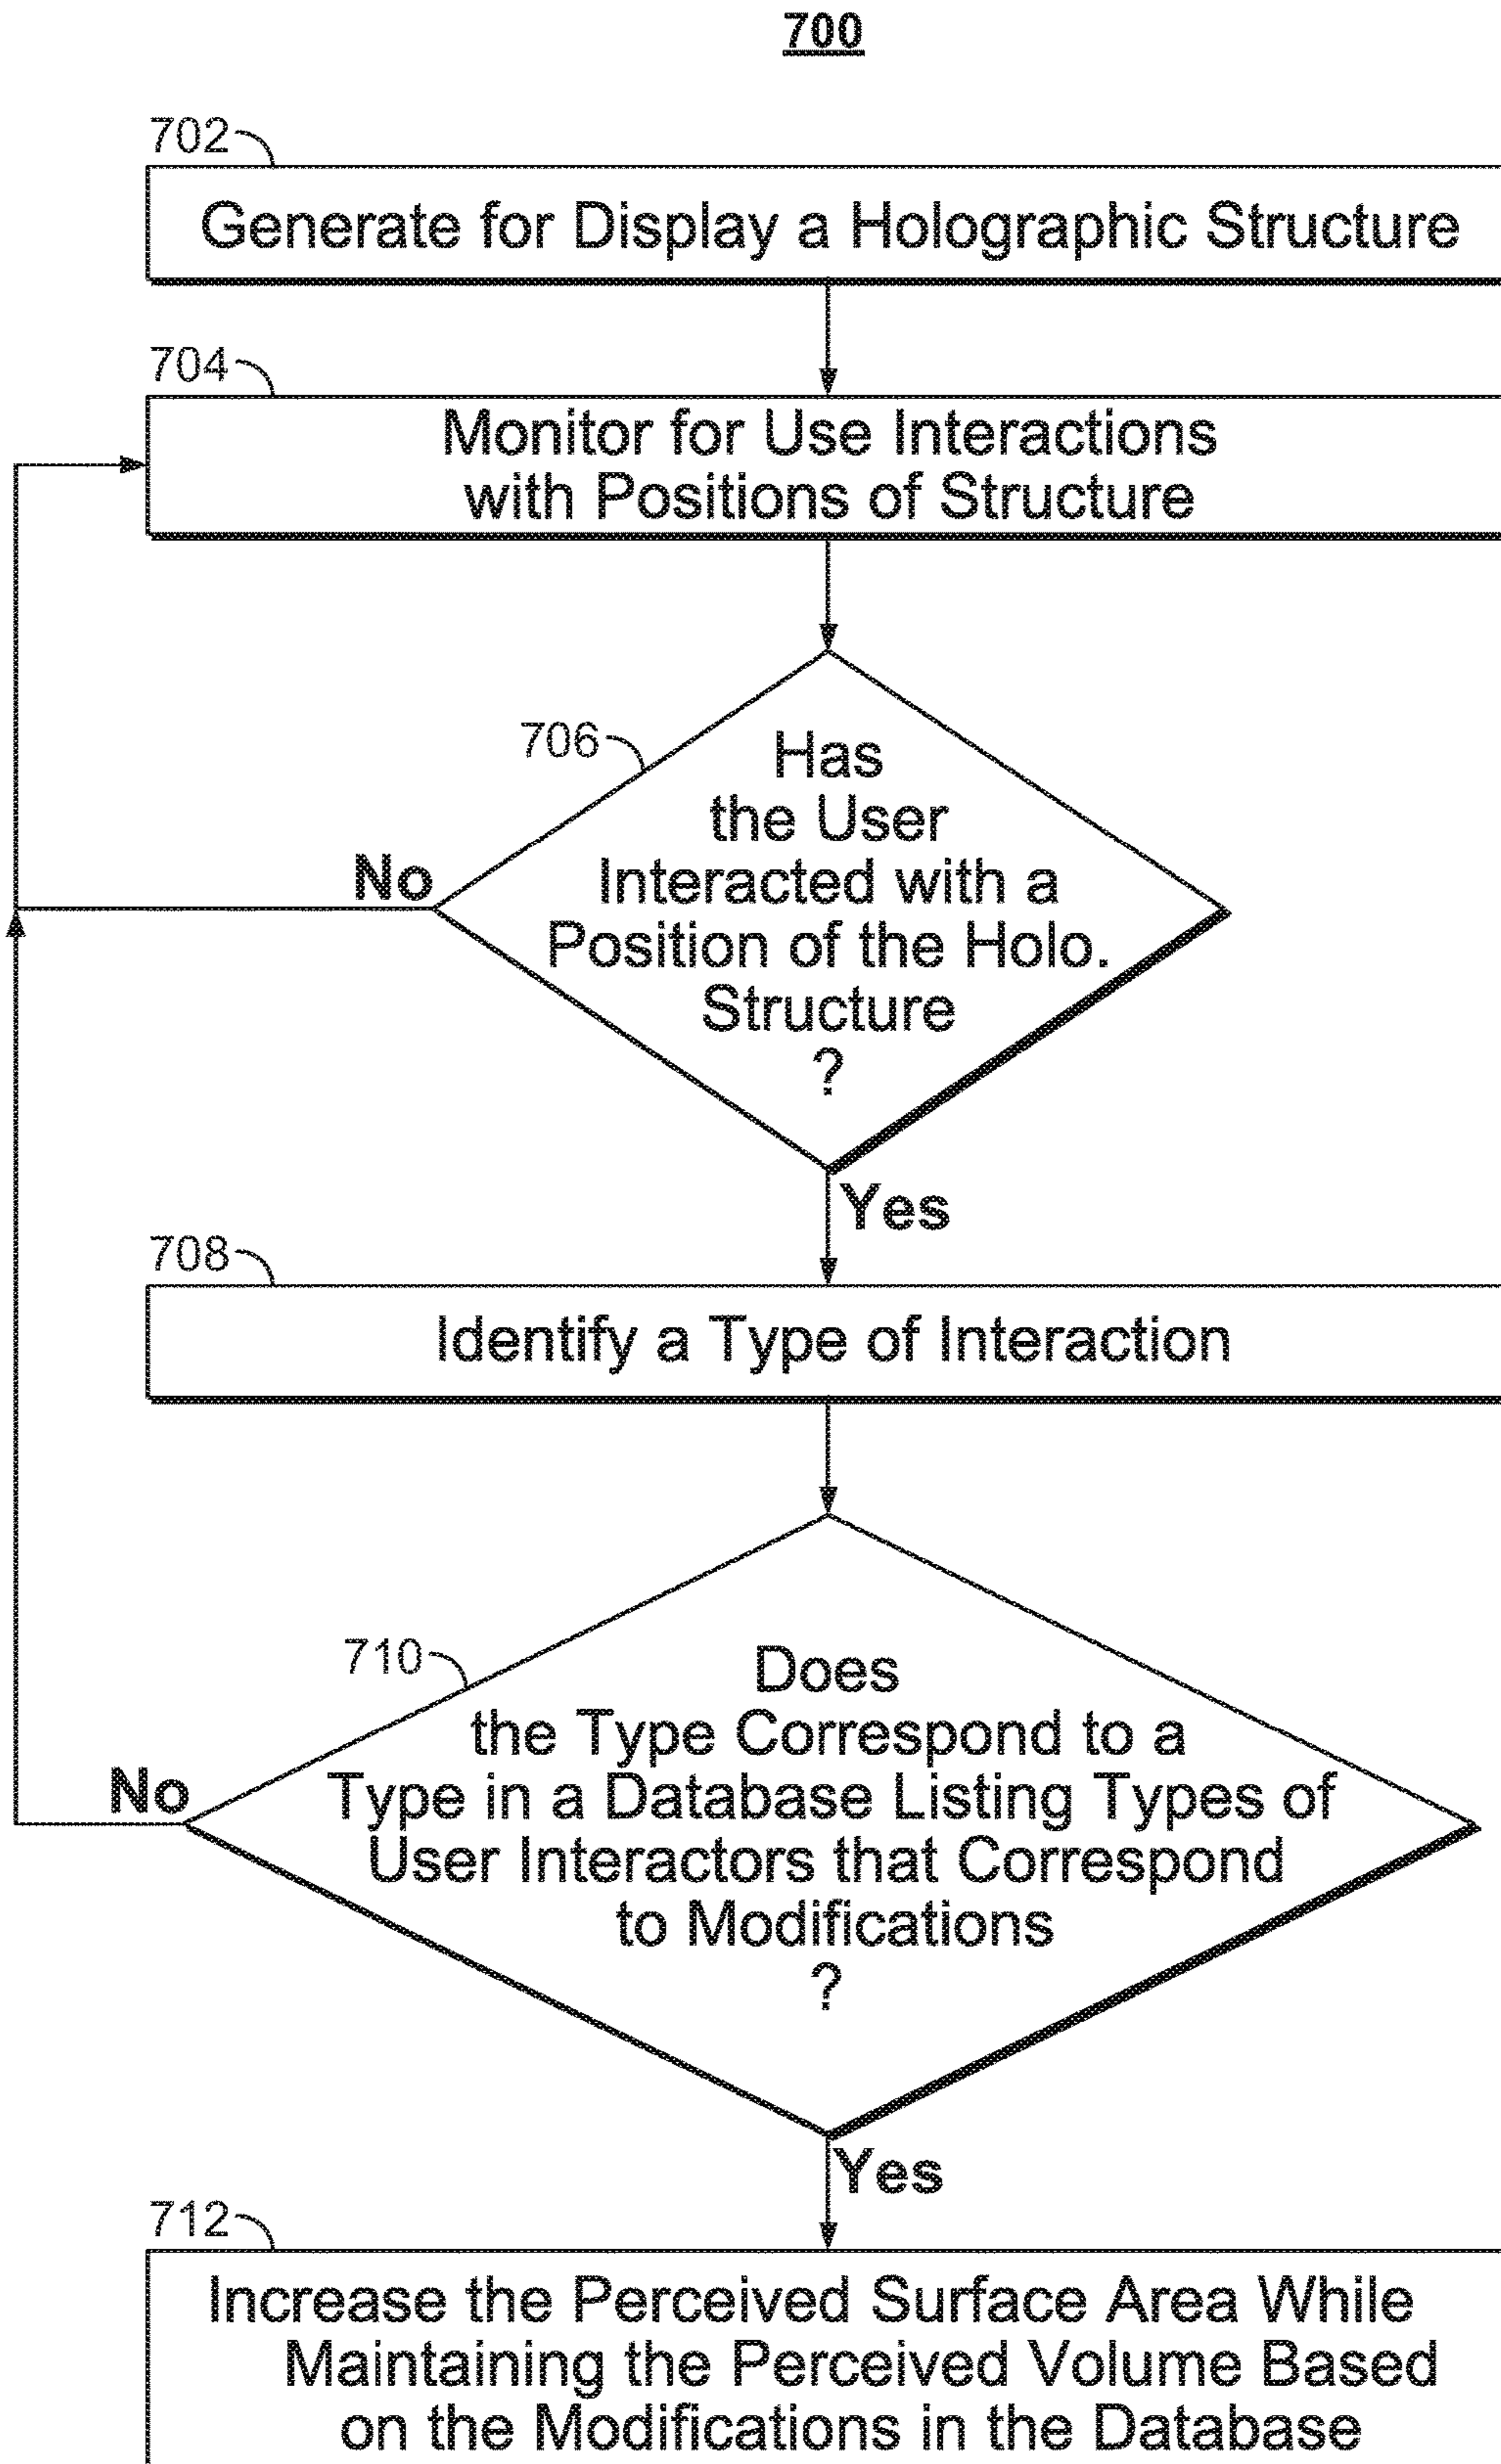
700

702

Generate for Display a Holographic Structure

704

Monitor for Use Interactions with Positions of Structure

706

Has the User Interacted with a Position of the Holo. Structure ?

No

Yes

708

Identify a Type of Interaction

710

Does the Type Correspond to a Type in a Database Listing Types of User Interactors that Correspond to Modifications ?

No

Yes

712

Increase the Perceived Surface Area While Maintaining the Perceived Volume Based on the Modifications in the Database